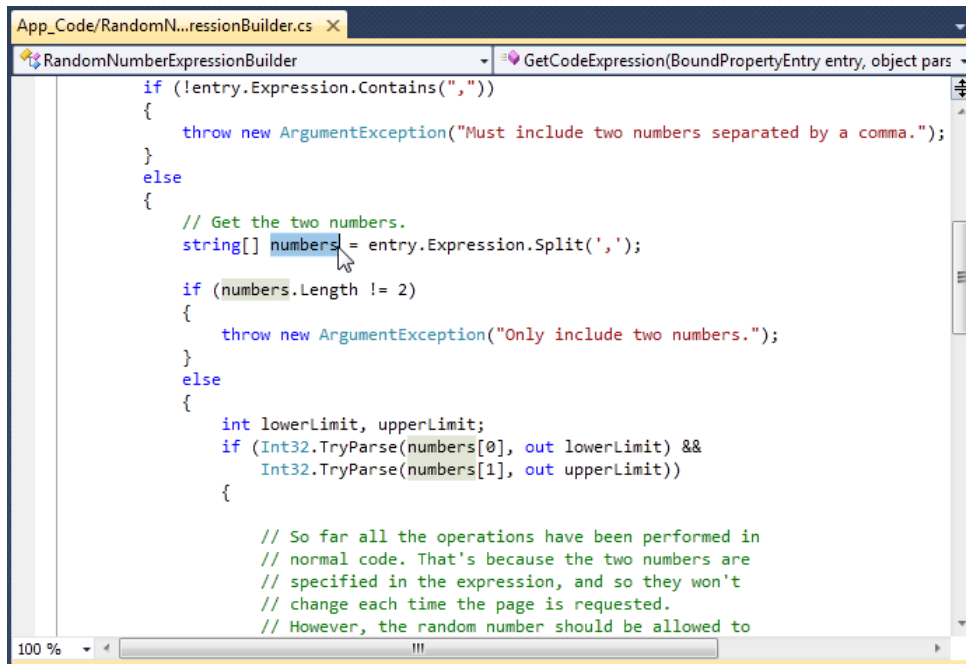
App_Code/RandomN...ressionBuilder.cs ×

RandomNumberExpressionBuilder

GetCodeExpression(BoundPropertyEntry entry, object pars

if (!entry.Expression.Contains(","))
{
    throw new ArgumentException("Must include two numbers separated by a comma.");
}
else
{
    // Get the two numbers.
    string[] numbers = entry.Expression.Split(',');

    if (numbers.Length != 2)
    {
        throw new ArgumentException("Only include two numbers.");
    }
    else
    {
        int lowerLimit, upperLimit;
        if (Int32.TryParse(numbers[0], out lowerLimit) &&
            Int32.TryParse(numbers[1], out upperLimit))
        {

            // So far all the operations have been performed in
            // normal code. That's because the two numbers are
            // specified in the expression, and so they won't
            // change each time the page is requested.
            // However, the random number should be allowed to

100 %